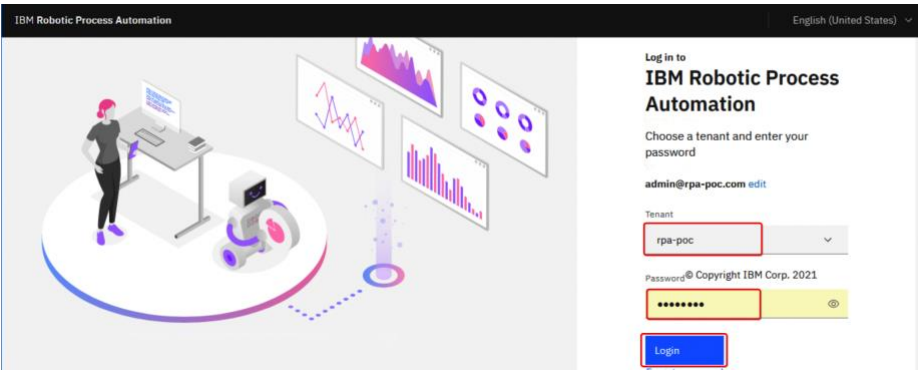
IBM Robotic Process Automation

English (United States)

Log in to

IBM Robotic Process Automation

Choose a tenant and enter your password

admin@rpa-poc.com edit

Tenant

rpa-poc

Password© Copyright IBM Corp. 2021

••••••••

Login